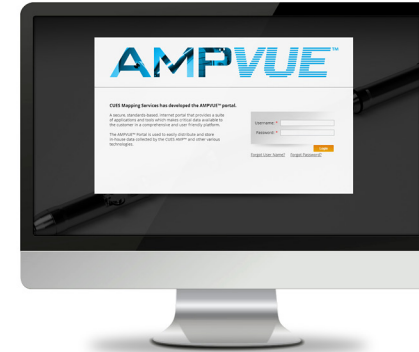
AMPVUE™

CUES Mapping Services has developed the AMPVUE™ portal.

A secure, standards-based, internet portal that provides a suite of applications and tools which makes critical data available to the customer in a comprehensive and user-friendly platform.

The AMPVUE™ Portal is used to easily distribute and store in-house data collected by the CUES AMP™ and other various technologies.

Username: *
Password: *
Login
Forgot User Name? Forgot Password?